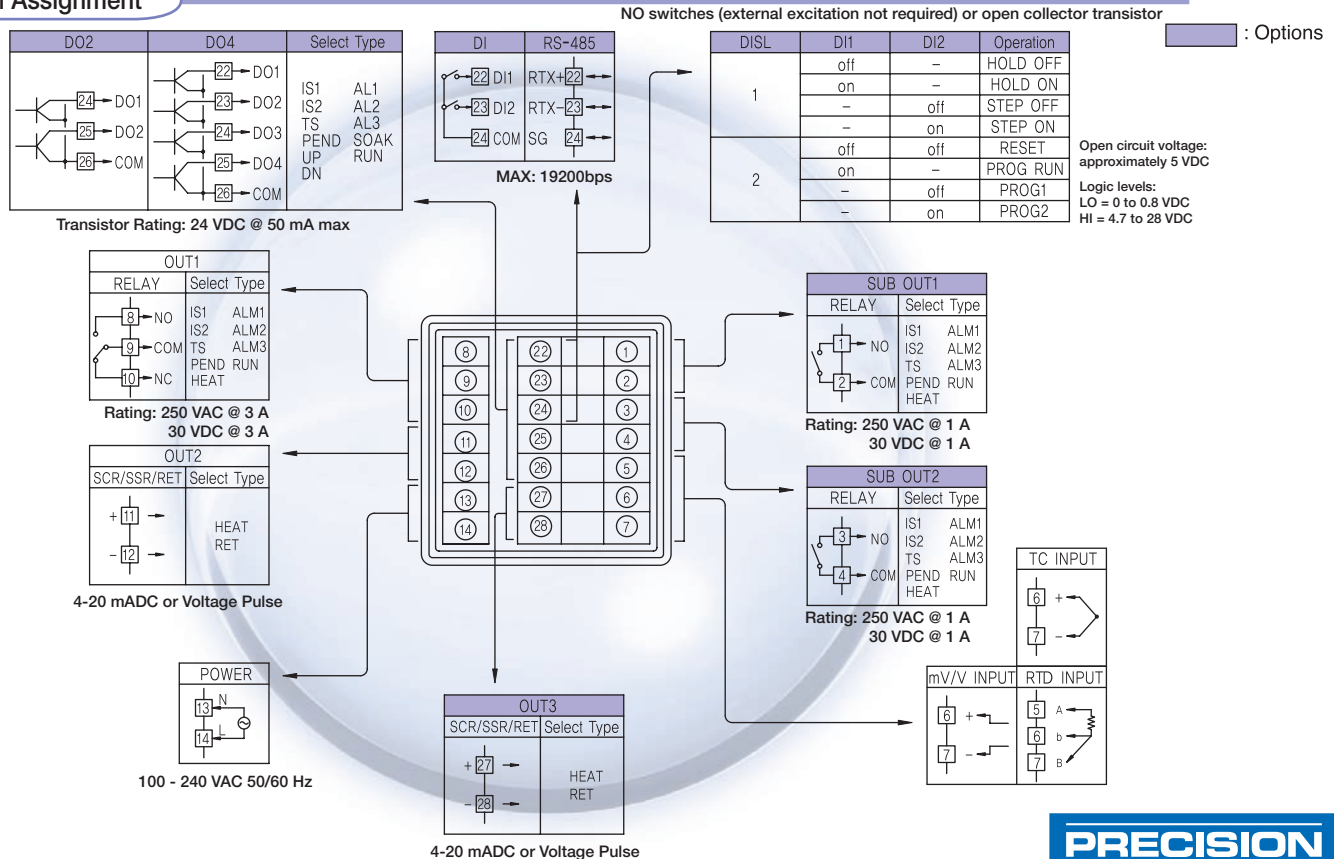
Assignment

NO switches (external excitation not required) or open collector transistor

: Options

| DO2 | DO4 | Select Type |
|---|---|---|
| 24 DO1, 25 DO2, 26 COM | 22 DO1, 23 DO2, 24 DO3, 25 DO4, 26 COM | IS1 AL1, IS2 AL2, TS AL3, PEND SOAK, UP RUN, DN |

Transistor Rating: 24 VDC @ 50 mA max

| DI | RS-485 |
|---|---|
| 22 DI1, 23 DI2, 24 COM | RTX+ 22, RTX- 23, SG 24 |

MAX: 19200bps

| DISL | DI1 | DI2 | Operation |
|---|---|---|---|
| 1 | off | – | HOLD OFF |
| | on | – | HOLD ON |
| | – | off | STEP OFF |
| | – | on | STEP ON |
| 2 | off | off | RESET |
| | on | – | PROG RUN |
| | – | off | PROG1 |
| | – | on | PROG2 |

Open circuit voltage: approximately 5 VDC

Logic levels:
LO = 0 to 0.8 VDC
HI = 4.7 to 28 VDC

OUT1
| RELAY | Select Type |
|---|---|
| 8 NO, 9 COM, 10 NC | IS1 ALM1, IS2 ALM2, TS ALM3, PEND RUN, HEAT |

Rating: 250 VAC @ 3 A
30 VDC @ 3 A

OUT2
| SCR/SSR/RET | Select Type |
|---|---|
| + 11, – 12 | HEAT RET |

4-20 mADC or Voltage Pulse

8 9 10 11 12 13 14
22 23 24 25 26 27 28
1 2 3 4 5 6 7

SUB OUT1
| RELAY | Select Type |
|---|---|
| 1 NO, 2 COM | IS1 ALM1, IS2 ALM2, TS ALM3, PEND RUN, HEAT |

Rating: 250 VAC @ 1 A
30 VDC @ 1 A

SUB OUT2
| RELAY | Select Type |
|---|---|
| 3 NO, 4 COM | IS1 ALM1, IS2 ALM2, TS ALM3, PEND RUN, HEAT |

Rating: 250 VAC @ 1 A
30 VDC @ 1 A

TC INPUT
6 +
7 –

mV/V INPUT
6 +
7 –

RTD INPUT
5 A
6 b
7 B

POWER
13 N
14 L

100 - 240 VAC 50/60 Hz

OUT3
| SCR/SSR/RET | Select Type |
|---|---|
| + 27, – 28 | HEAT RET |

4-20 mADC or Voltage Pulse

PRECISION